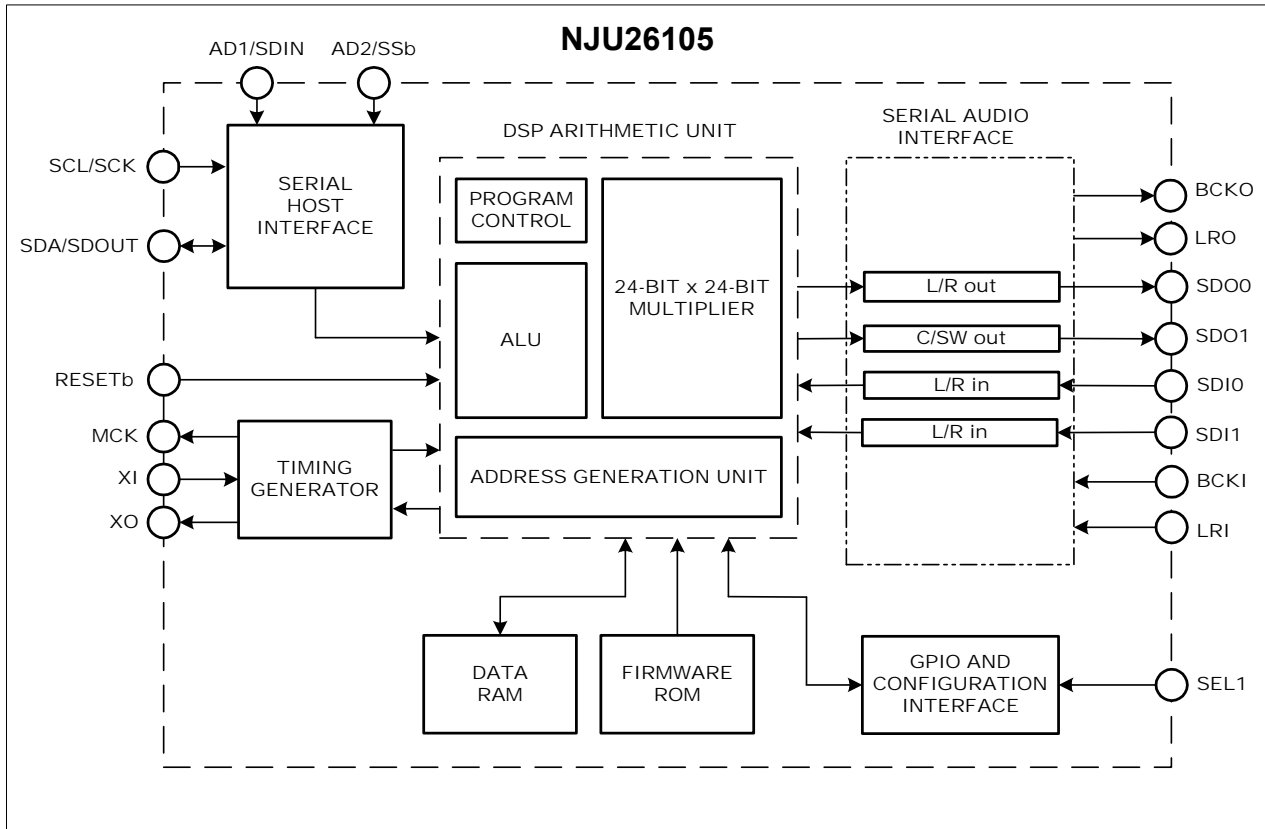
NJU26105

AD1/SDIN
AD2/SSb

SCL/SCK
SDA/SDOUT

SERIAL HOST INTERFACE

DSP ARITHMETIC UNIT

PROGRAM CONTROL

24-BIT x 24-BIT MULTIPLIER

ALU

ADDRESS GENERATION UNIT

SERIAL AUDIO INTERFACE

L/R out
C/SW out
L/R in
L/R in

BCKO
LRO
SDO0
SDO1
SDI0
SDI1
BCKI
LRI

RESETb
MCK
XI
XO

TIMING GENERATOR

DATA RAM

FIRMWARE ROM

GPIO AND CONFIGURATION INTERFACE

SEL1